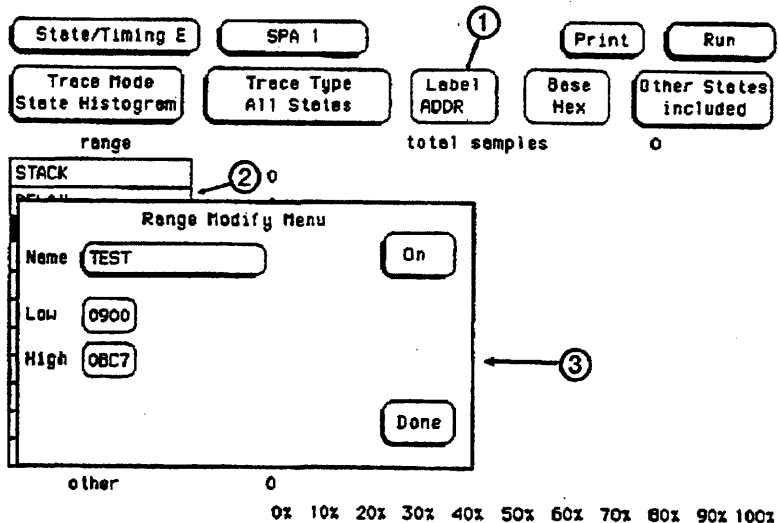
State/Timing E
SPA 1
①
Print
Run

Trace Mode State Histogram
Trace Type All States
Label ADDR
Base Hex
Other States included

range
total samples
0

STACK
② 0
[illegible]

Range Modify Menu

Name TEST
On

Low 0900

High 0BC7

③

Done

other
0

0% 10% 20% 30% 40% 50% 60% 70% 80% 90% 100%